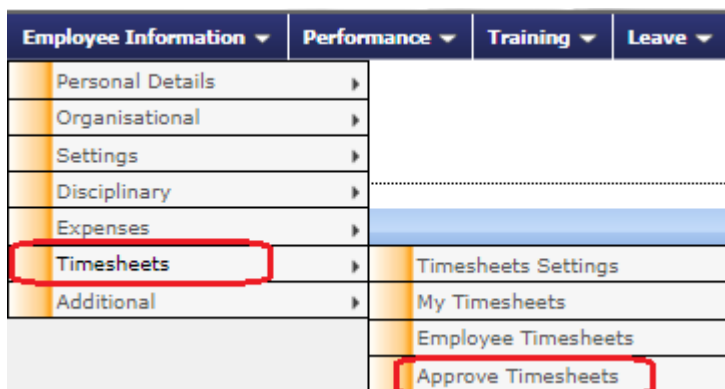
Employee Information ▾ Performance ▾ Training ▾ Leave ▾

Personal Details
Organisational
Settings
Disciplinary
Expenses
Timesheets
Additional

Timesheets Settings
My Timesheets
Employee Timesheets
Approve Timesheets